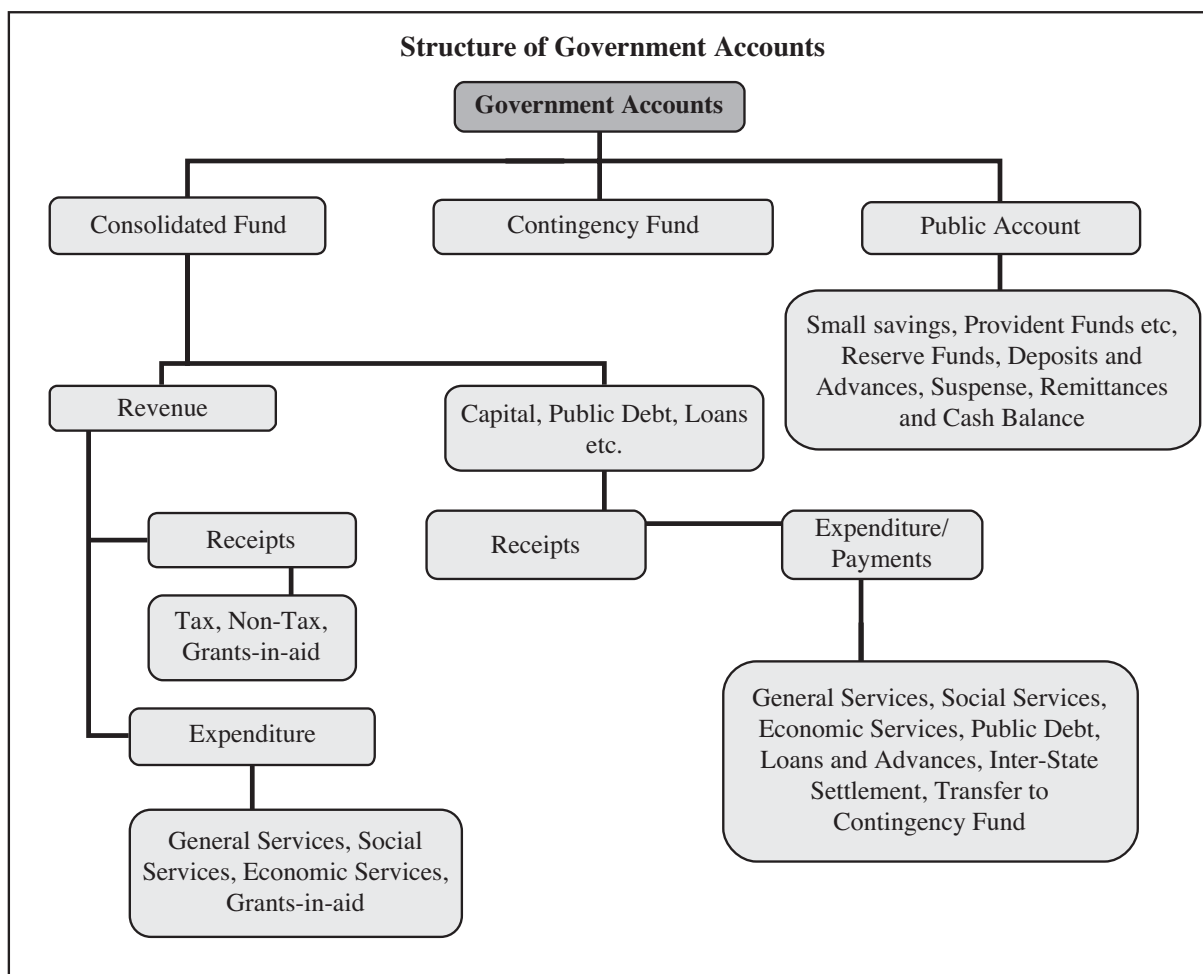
Structure of Government Accounts

Government Accounts

Consolidated Fund

Contingency Fund

Public Account

Small savings, Provident Funds etc, Reserve Funds, Deposits and Advances, Suspense, Remittances and Cash Balance

Revenue

Capital, Public Debt, Loans etc.

Receipts

Tax, Non-Tax, Grants-in-aid

Receipts

Expenditure/ Payments

General Services, Social Services, Economic Services, Public Debt, Loans and Advances, Inter-State Settlement, Transfer to Contingency Fund

Expenditure

General Services, Social Services, Economic Services, Grants-in-aid